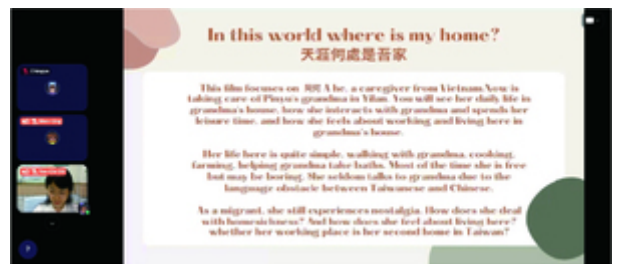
In this world where is my home?
天涯何處是吾家

This film focuses on 阮氏A he, a caregiver from Vietnam.Xem is taking care of Pinyu's grandma in Yilan. You will see her daily life in grandma's house, how she interacts with grandma and spends her leisure time, and how she feels about working and living here in grandma's house.

Her life here is quite simple, walking with grandma, cooking, farming, helping grandma take baths. Most of the time she is free but may be boring. She seldom talks to grandma due to the language obstacle between Taiwanese and Chinese.

As a migrant, she still experiences nostalgia. How does she deal with homesickness? And how does she feel about living here? whether her working place is her second home in Taiwan?